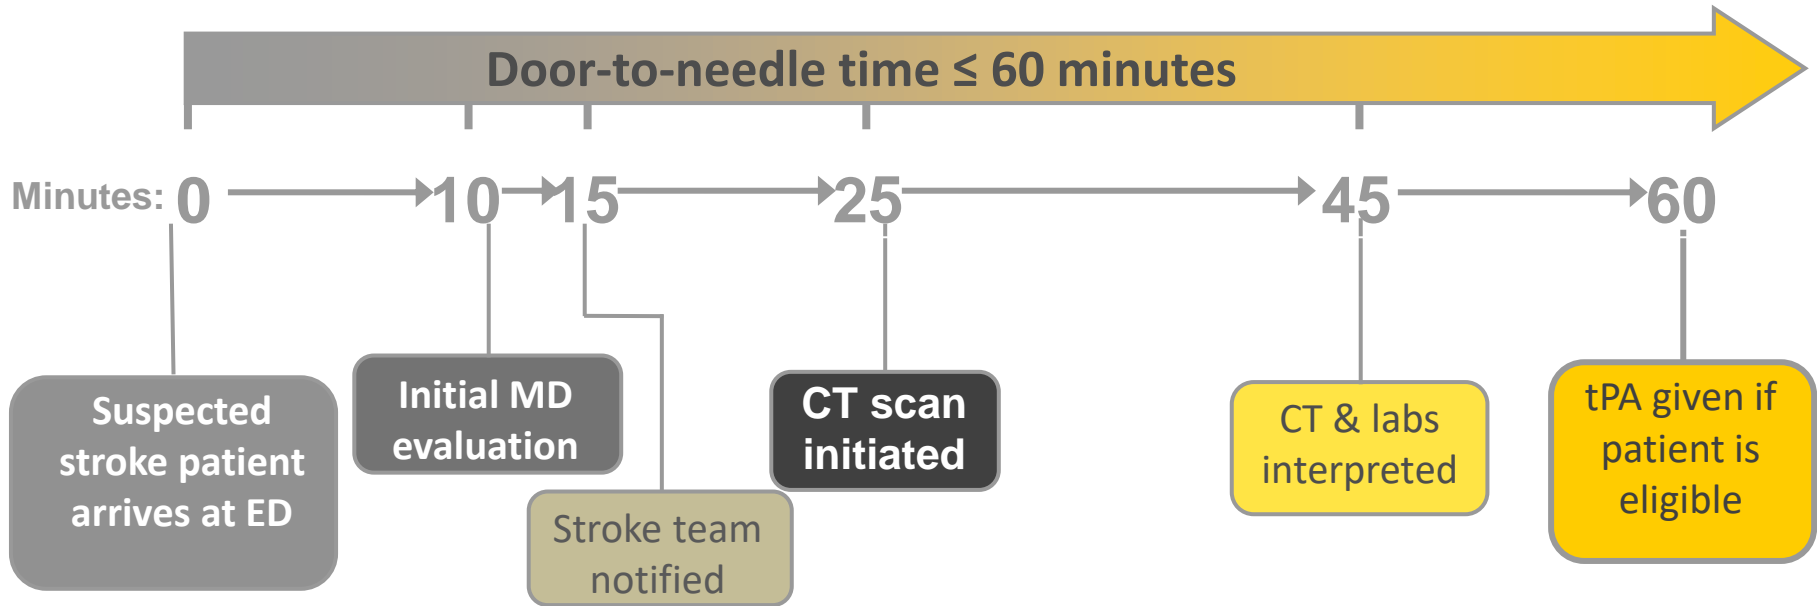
Door-to-needle time ≤ 60 minutes

Minutes: 0 10 15 25 45 60

Suspected stroke patient arrives at ED

Initial MD evaluation

Stroke team notified

CT scan initiated

CT & labs interpreted

tPA given if patient is eligible